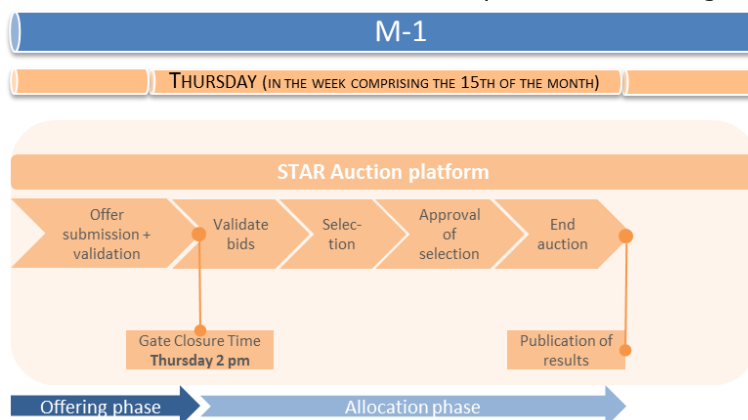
M-1

THURSDAY (IN THE WEEK COMPRISING THE 15TH OF THE MONTH)

STAR Auction platform

Offer submission + validation

Validate bids

Selection

Approval of selection

End auction

Gate Closure Time
**Thursday 2 pm**

Publication of results

Offering phase

Allocation phase